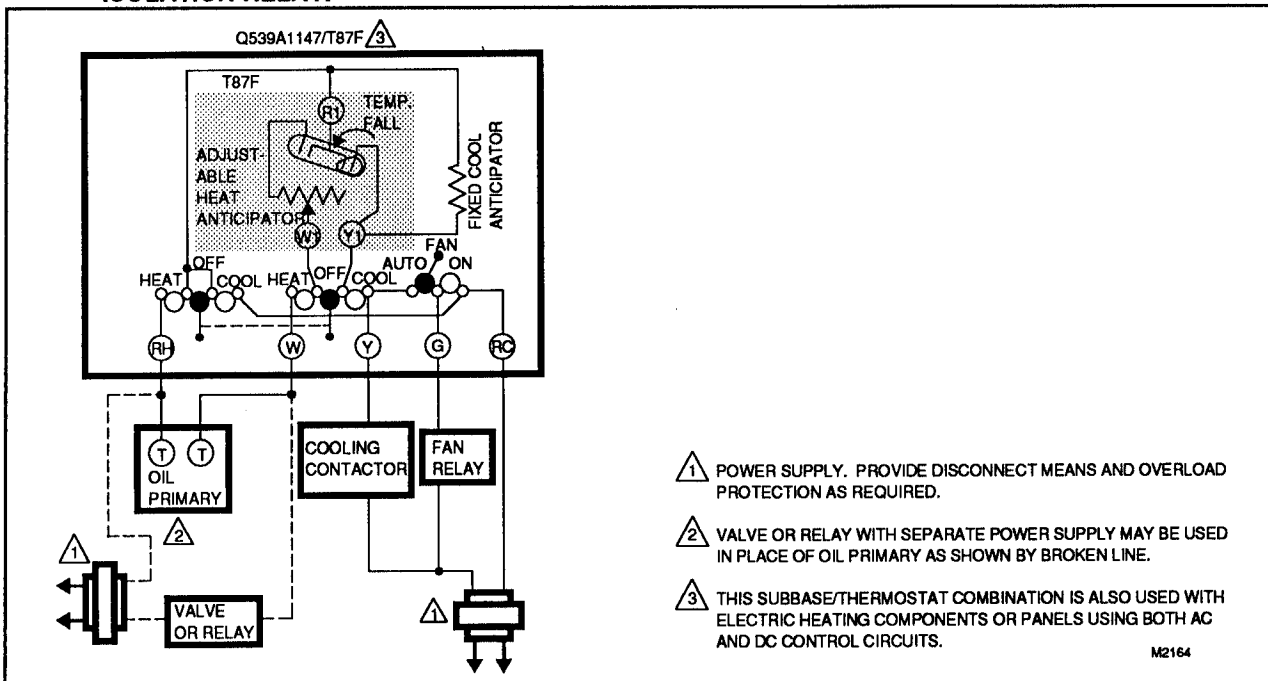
Q539A1147/T87F 3

T87F

R1

TEMP. FALL

ADJUSTABLE HEAT ANTICIPATOR

FIXED COOL ANTICIPATOR

W1

Y1

FAN

HEAT OFF COOL HEAT OFF COOL AUTO ON

RH W Y G RC

T T

OIL PRIMARY

2

COOLING CONTACTOR

FAN RELAY

1

VALVE OR RELAY

1

1 POWER SUPPLY. PROVIDE DISCONNECT MEANS AND OVERLOAD PROTECTION AS REQUIRED.

2 VALVE OR RELAY WITH SEPARATE POWER SUPPLY MAY BE USED IN PLACE OF OIL PRIMARY AS SHOWN BY BROKEN LINE.

3 THIS SUBBASE/THERMOSTAT COMBINATION IS ALSO USED WITH ELECTRIC HEATING COMPONENTS OR PANELS USING BOTH AC AND DC CONTROL CIRCUITS.

M2164